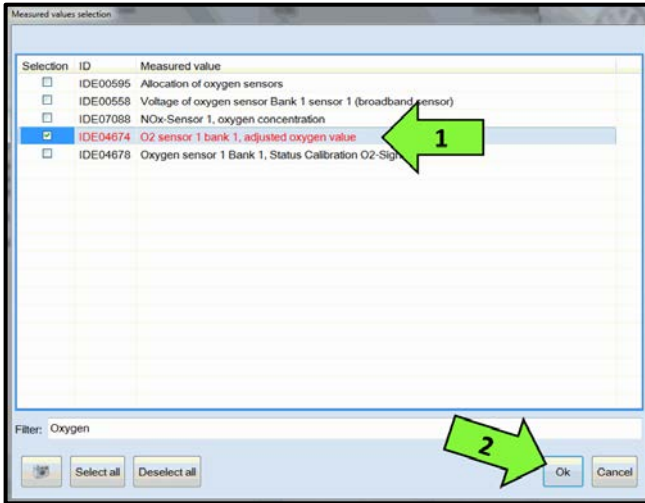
Measured values selection

| Selection | ID | Measured value |
|---|---|---|
| ☐ | IDE00595 | Allocation of oxygen sensors |
| ☐ | IDE00558 | Voltage of oxygen sensor Bank 1 sensor 1 (broadband sensor) |
| ☐ | IDE07088 | NOx-Sensor 1, oxygen concentration |
| ☑ | IDE04674 | O2 sensor 1 bank 1, adjusted oxygen value |
| ☐ | IDE04678 | Oxygen sensor 1 Bank 1, Status Calibration O2-Sig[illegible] |

1

Filter: Oxygen

2

Select all Deselect all Ok Cancel